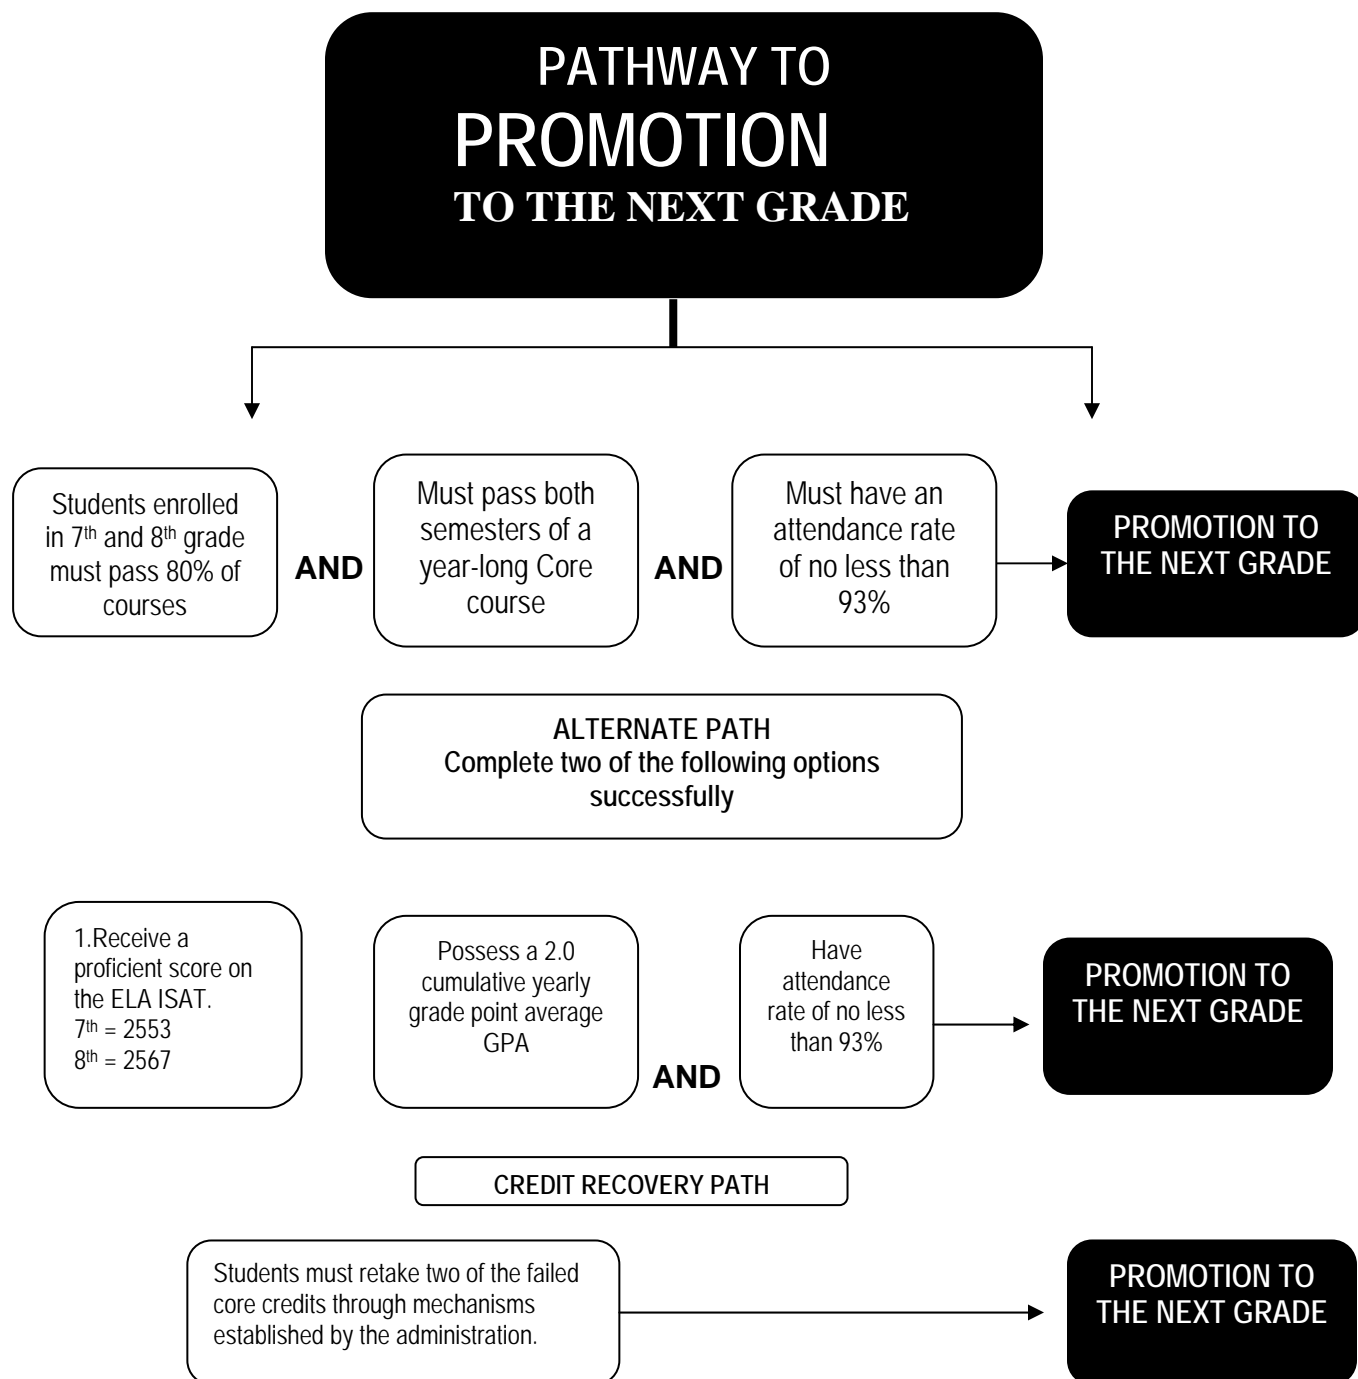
PATHWAY TO
PROMOTION
TO THE NEXT GRADE

Students enrolled in 7$^{th}$ and 8$^{th}$ grade must pass 80% of courses

AND

Must pass both semesters of a year-long Core course

AND

Must have an attendance rate of no less than 93%

PROMOTION TO THE NEXT GRADE

ALTERNATE PATH
Complete two of the following options successfully

1.Receive a proficient score on the ELA ISAT.
7$^{th}$ = 2553
8$^{th}$ = 2567

Possess a 2.0 cumulative yearly grade point average GPA

AND

Have attendance rate of no less than 93%

PROMOTION TO THE NEXT GRADE

CREDIT RECOVERY PATH

Students must retake two of the failed core credits through mechanisms established by the administration.

PROMOTION TO THE NEXT GRADE